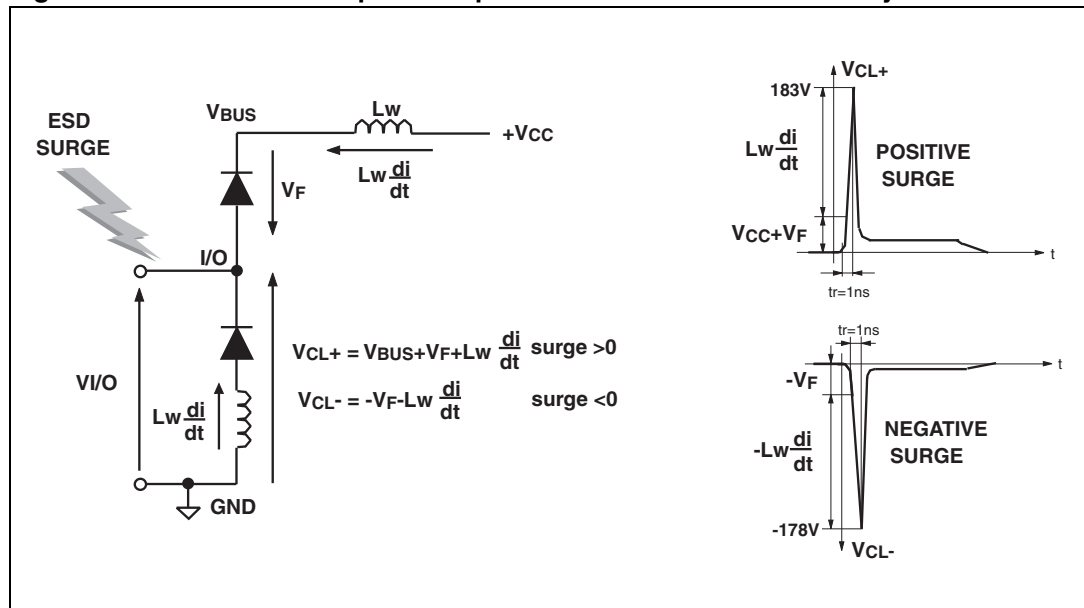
ESD SURGE

$V_{BUS}$

Lw

+$V_{CC}$

$Lw\frac{di}{dt}$

$V_F$

I/O

$V_{I/O}$

$Lw\frac{di}{dt}$

GND

$V_{CL+} = V_{BUS}+V_F+Lw\frac{di}{dt}$ surge >0

$V_{CL-} = -V_F-Lw\frac{di}{dt}$ surge <0

$V_{CL+}$

183V

$Lw\frac{di}{dt}$

POSITIVE SURGE

$V_{CC}+V_F$

t

tr=1ns

tr=1ns

t

$-V_F$

$-Lw\frac{di}{dt}$

NEGATIVE SURGE

-178V

$V_{CL-}$